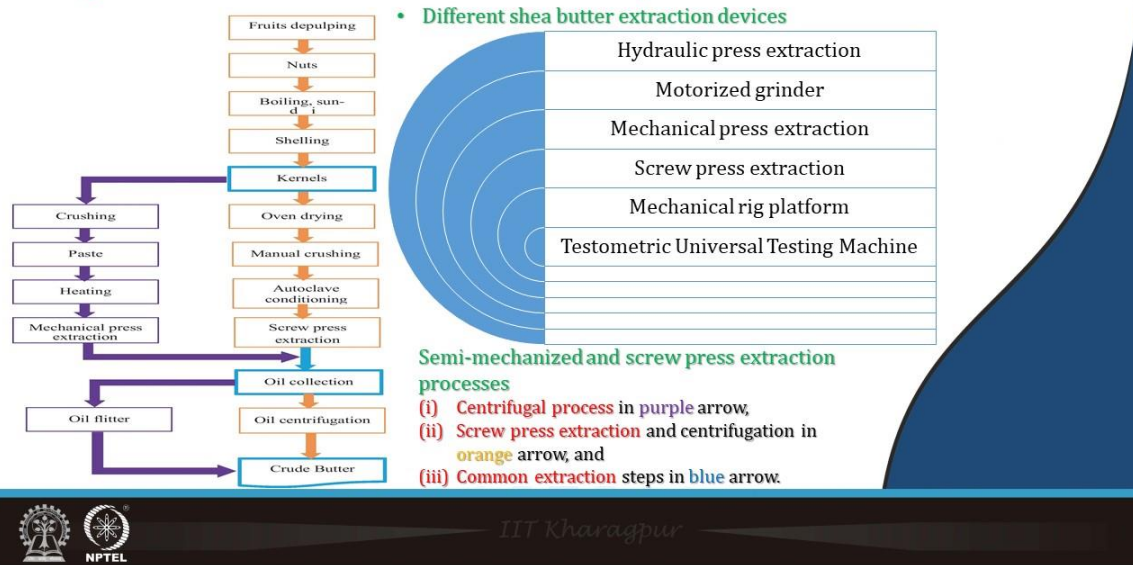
Fruits depulping

Nuts

Boiling, sun-d i

Shelling

Kernels

Crushing

Paste

Heating

Mechanical press extraction

Oven drying

Manual crushing

Autoclave conditioning

Screw press extraction

Oil collection

Oil flitter

Oil centrifugation

Crude Butter

• Different shea butter extraction devices

Hydraulic press extraction

Motorized grinder

Mechanical press extraction

Screw press extraction

Mechanical rig platform

Testometric Universal Testing Machine

Semi-mechanized and screw press extraction processes
(i) Centrifugal process in purple arrow,
(ii) Screw press extraction and centrifugation in orange arrow, and
(iii) Common extraction steps in blue arrow.

NPTEL

IIT Kharagpur